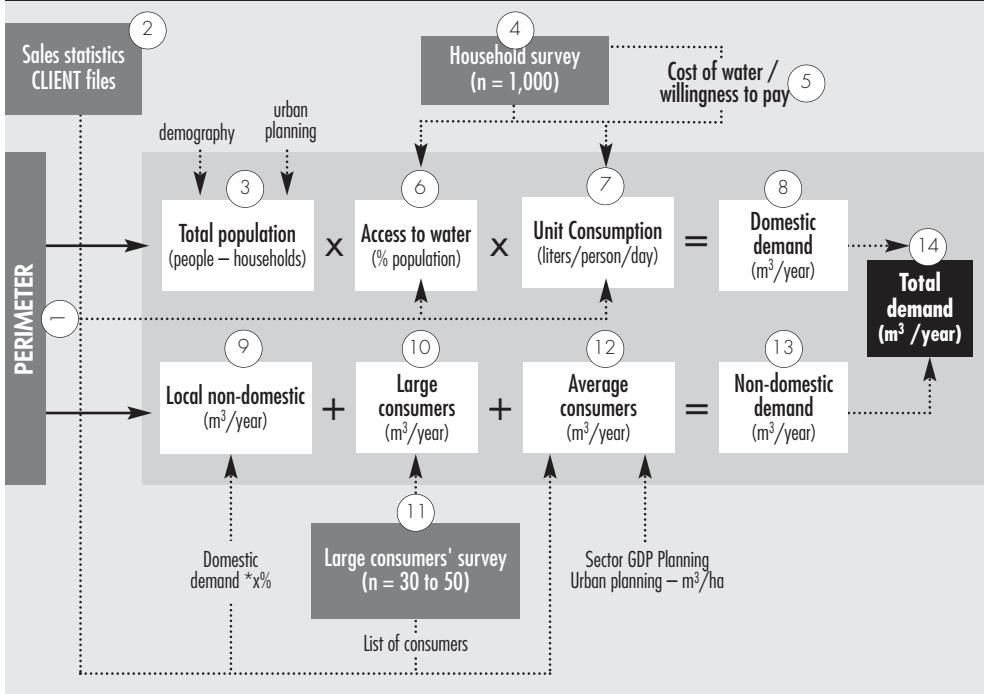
2
Sales statistics CLIENT files

4
Household survey
(n = 1,000)

Cost of water / willingness to pay
5

demography

urban planning

PERIMETER

1

3
Total population
(people – households)

x

6
Access to water
(% population)

x

7
Unit Consumption
(liters/person/day)

=

8
Domestic demand
($m^3$/year)

14
Total demand
($m^3$ /year)

9
Local non-domestic
($m^3$/year)

+

10
Large consumers
($m^3$/year)

+

12
Average consumers
($m^3$/year)

=

13
Non-domestic demand
($m^3$/year)

11
Large consumers' survey
(n = 30 to 50)

Domestic demand *x%

Sector GDP Planning
Urban planning – $m^3$/ha

List of consumers